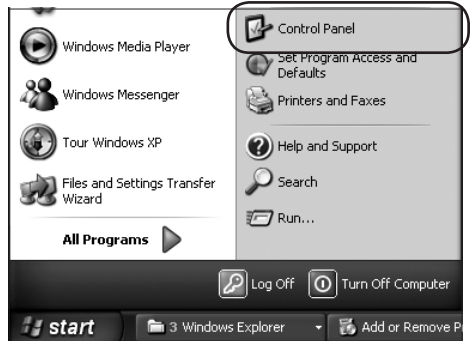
Windows Media Player

Windows Messenger

Tour Windows XP

Files and Settings Transfer Wizard

All Programs

Control Panel

Set Program Access and Defaults

Printers and Faxes

Help and Support

Search

Run...

Log Off

Turn Off Computer

start

3 Windows Explorer

Add or Remove P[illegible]